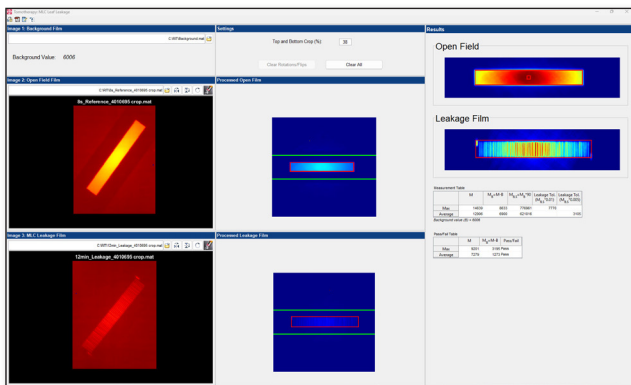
Gafchromic MLC Leakage

Image 1: Background Film

C:\MT\Background.mat

Background Value: 6006

Settings

Top and Bottom Crop (%) 30

Clear Rotations/Flips

Clear All

Results

Open Field

Leakage Film

Image 2: Open Field Film

C:\MT\9s_Reference_4010695 crop.mat

9s_Reference_4010695 crop.mat

Processed Open Film

Image 3: MLC Leakage Film

C:\MT\12min_Leakage_4010695 crop.mat

12min_Leakage_4010695 crop.mat

Processed Leakage Film

Measurement Table

| | M | $M_m$=M-B | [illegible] | Leakage Tol. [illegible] | Leakage Tol. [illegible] |
|---|---|---|---|---|---|
| Max | 14639 | 8632 | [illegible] | 7770 | |
| Average | 10999 | 4993 | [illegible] | | 3100 |

Background value (B) = 6006

Pass/Fail Table

| | M | $M_m$=M-B | Pass/Fail |
|---|---|---|---|
| Max | 9251 | 3245 Pass | |
| Average | 7279 | 1273 Pass | |